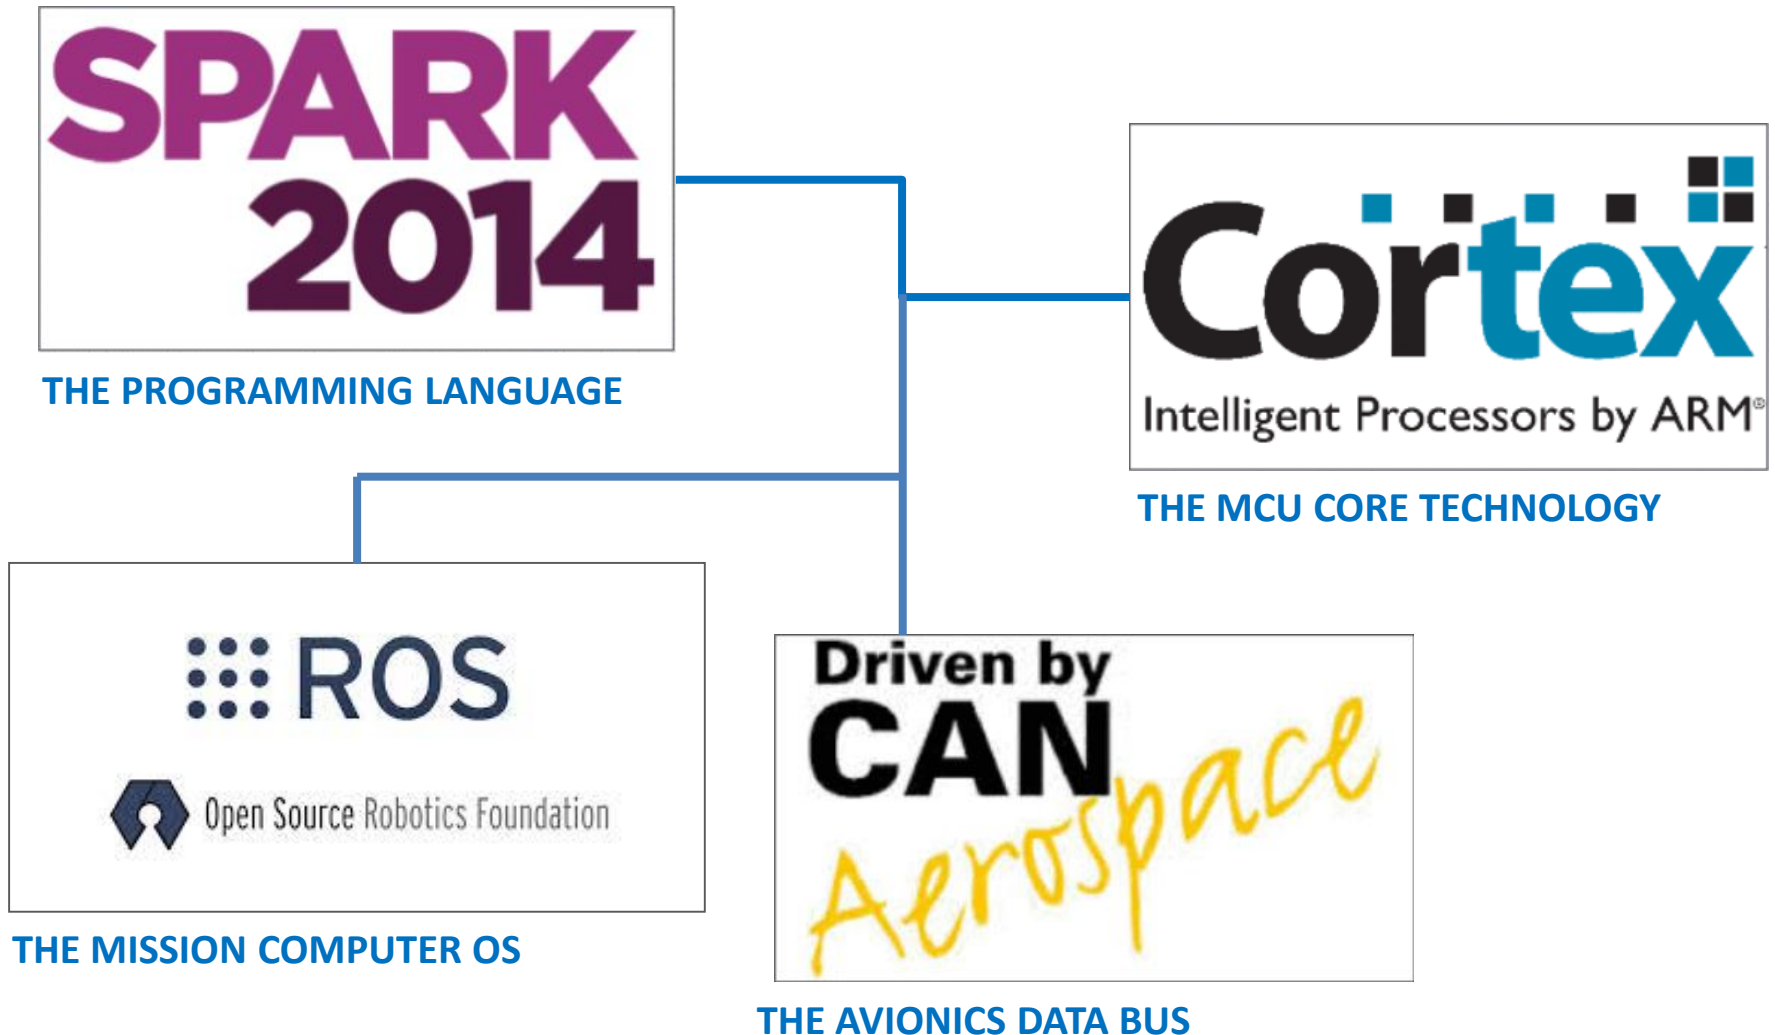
SPARK 2014

THE PROGRAMMING LANGUAGE

Cortex

Intelligent Processors by ARM®

THE MCU CORE TECHNOLOGY

ROS

Open Source Robotics Foundation

THE MISSION COMPUTER OS

Driven by CAN Aerospace

THE AVIONICS DATA BUS